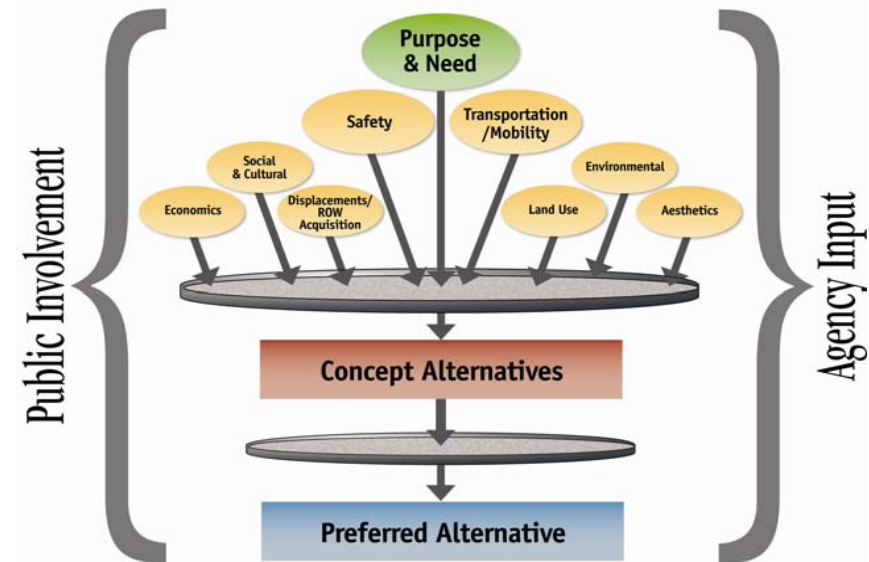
Public Involvement

Purpose & Need

Safety

Transportation /Mobility

Social & Cultural

Environmental

Economics

Displacements/ ROW Acquisition

Land Use

Aesthetics

Concept Alternatives

Preferred Alternative

Agency Input